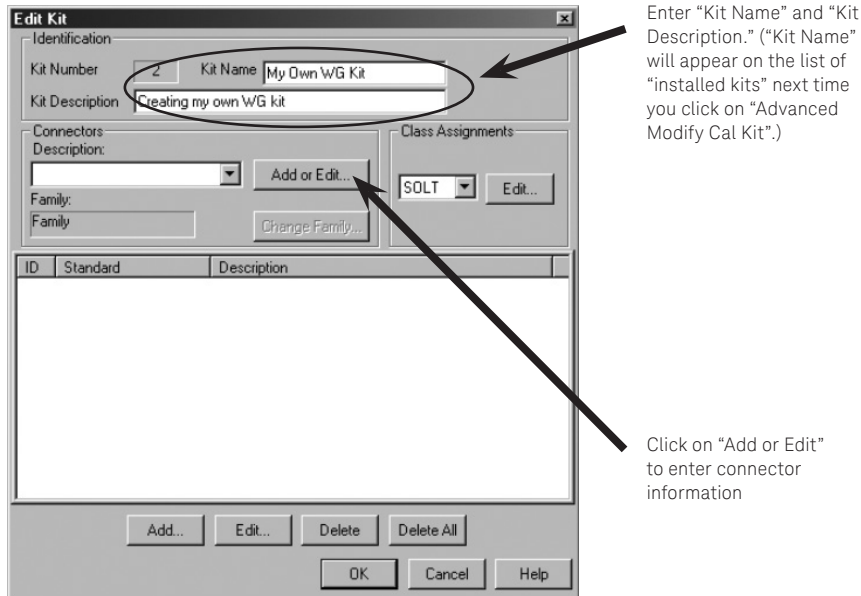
Edit Kit

Identification

Kit Number 2 Kit Name My Own WG Kit

Kit Description Creating my own WG kit

Connectors

Description:

Add or Edit...

Family:

Family

Change Family...

Class Assignments

SOLT

Edit...

| ID | Standard | Description |
|---|---|---|

Add... Edit... Delete Delete All

OK Cancel Help

Enter “Kit Name” and “Kit Description.” (“Kit Name” will appear on the list of “installed kits” next time you click on “Advanced Modify Cal Kit”.)

Click on “Add or Edit” to enter connector information